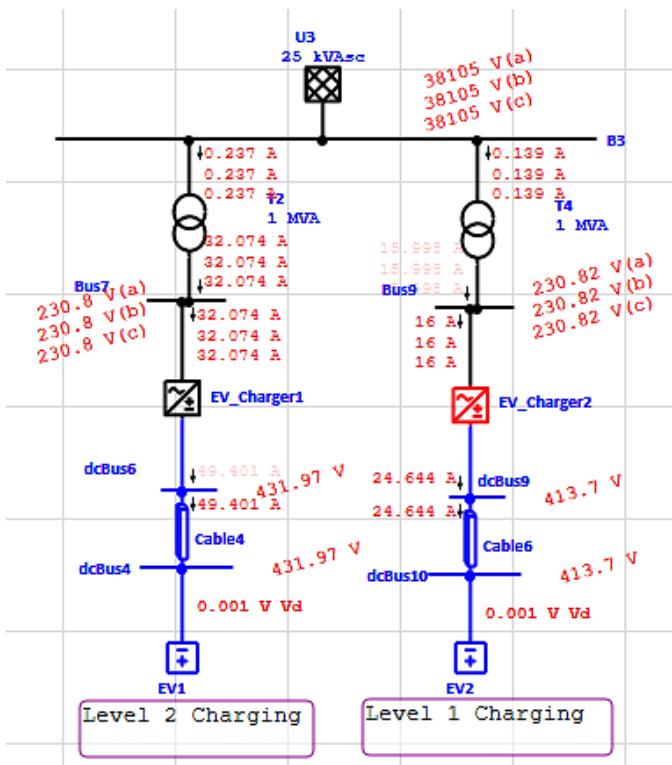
U3
25 kVAsc

38105 V(a)
38105 V(b)
38105 V(c)

B3

0.237 A
0.237 A
0.237 A
T2
1 MVA
32.074 A
32.074 A
32.074 A

0.139 A
0.139 A
0.139 A
T4
1 MVA
15.998 A
15.998 A
15.998 A

Bus7
230.8 V(a)
230.8 V(b)
230.8 V(c)
32.074 A
32.074 A
32.074 A

Bus9
230.82 V(a)
230.82 V(b)
230.82 V(c)
16 A
16 A
16 A

EV_Charger1
EV_Charger2

dcBus6
49.401 A
49.401 A
431.97 V
Cable4
dcBus4
431.97 V
0.001 V Vd

24.644 A
dcBus9
24.644 A
413.7 V
Cable6
dcBus10
413.7 V
0.001 V Vd

EV1
EV2

Level 2 Charging
Level 1 Charging